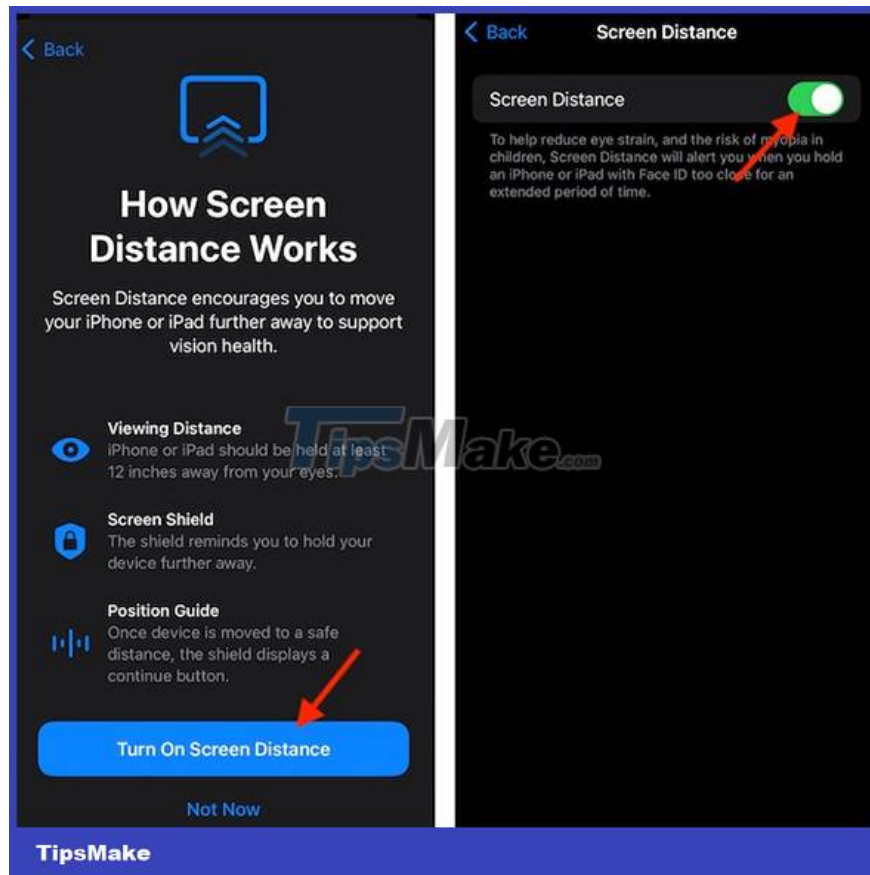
< Back

How Screen Distance Works

Screen Distance encourages you to move your iPhone or iPad further away to support vision health.

Viewing Distance
iPhone or iPad should be held at least 12 inches away from your eyes.

Screen Shield
The shield reminds you to hold your device further away.

Position Guide
Once device is moved to a safe distance, the shield displays a continue button.

Turn On Screen Distance

Not Now

< Back Screen Distance

Screen Distance

To help reduce eye strain, and the risk of myopia in children, Screen Distance will alert you when you hold an iPhone or iPad with Face ID too close for an extended period of time.

TipsMake.com

TipsMake